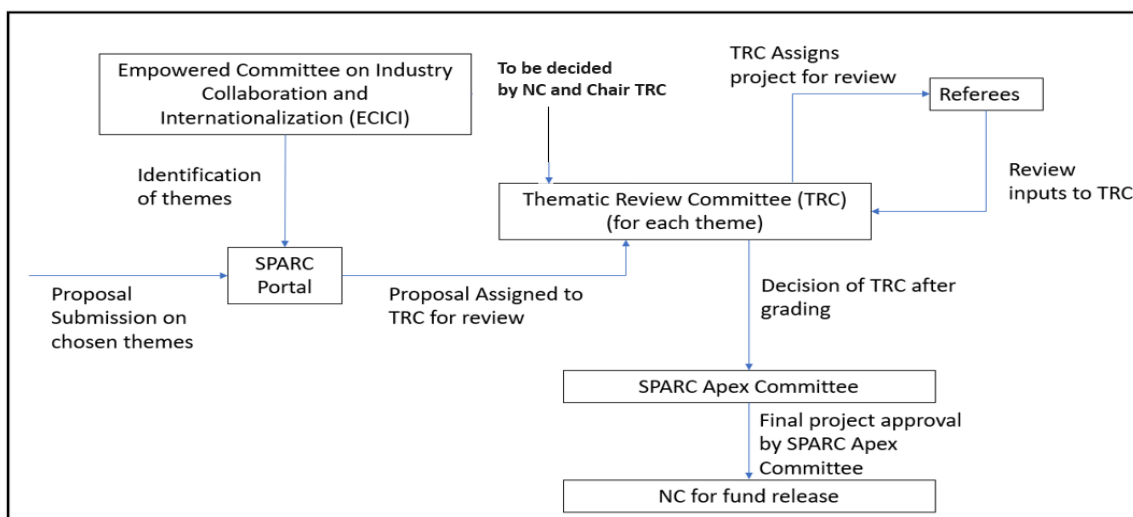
Empowered Committee on Industry Collaboration and Internationalization (ECICI)

Identification of themes

To be decided by NC and Chair TRC

TRC Assigns project for review

Referees

Review inputs to TRC

Thematic Review Committee (TRC) (for each theme)

Proposal Submission on chosen themes

SPARC Portal

Proposal Assigned to TRC for review

Decision of TRC after grading

SPARC Apex Committee

Final project approval by SPARC Apex Committee

NC for fund release